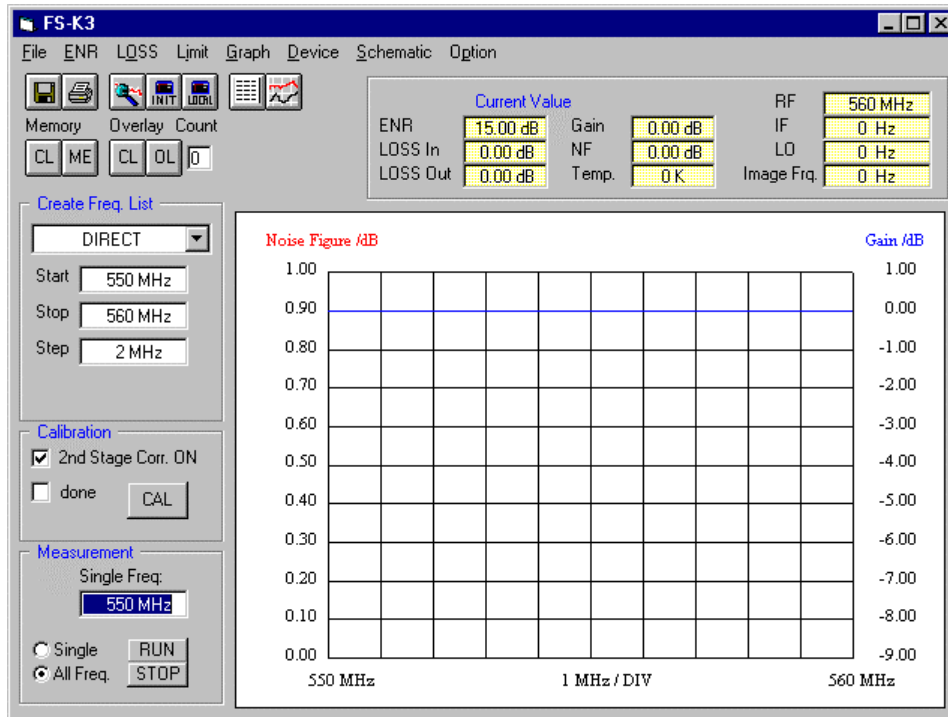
FS-K3

File ENR LOSS Limit Graph Device Schematic Option

INIT LOCAL

Memory Overlay Count

CL ME CL OL 0

Current Value

ENR 15.00 dB
LOSS In 0.00 dB
LOSS Out 0.00 dB
Gain 0.00 dB
NF 0.00 dB
Temp. 0 K
RF 560 MHz
IF 0 Hz
LO 0 Hz
Image Frq. 0 Hz

Create Freq. List

DIRECT

Start 550 MHz
Stop 560 MHz
Step 2 MHz

Calibration

2nd Stage Corr. ON
done
CAL

Measurement

Single Freq:
550 MHz

Single
All Freq.
RUN
STOP

Noise Figure /dB

Gain /dB

| Noise Figure /dB | Gain /dB |
|---|---|
| 1.00 | 1.00 |
| 0.90 | 0.00 |
| 0.80 | -1.00 |
| 0.70 | -2.00 |
| 0.60 | -3.00 |
| 0.50 | -4.00 |
| 0.40 | -5.00 |
| 0.30 | -6.00 |
| 0.20 | -7.00 |
| 0.10 | -8.00 |
| 0.00 | -9.00 |

550 MHz 1 MHz / DIV 560 MHz